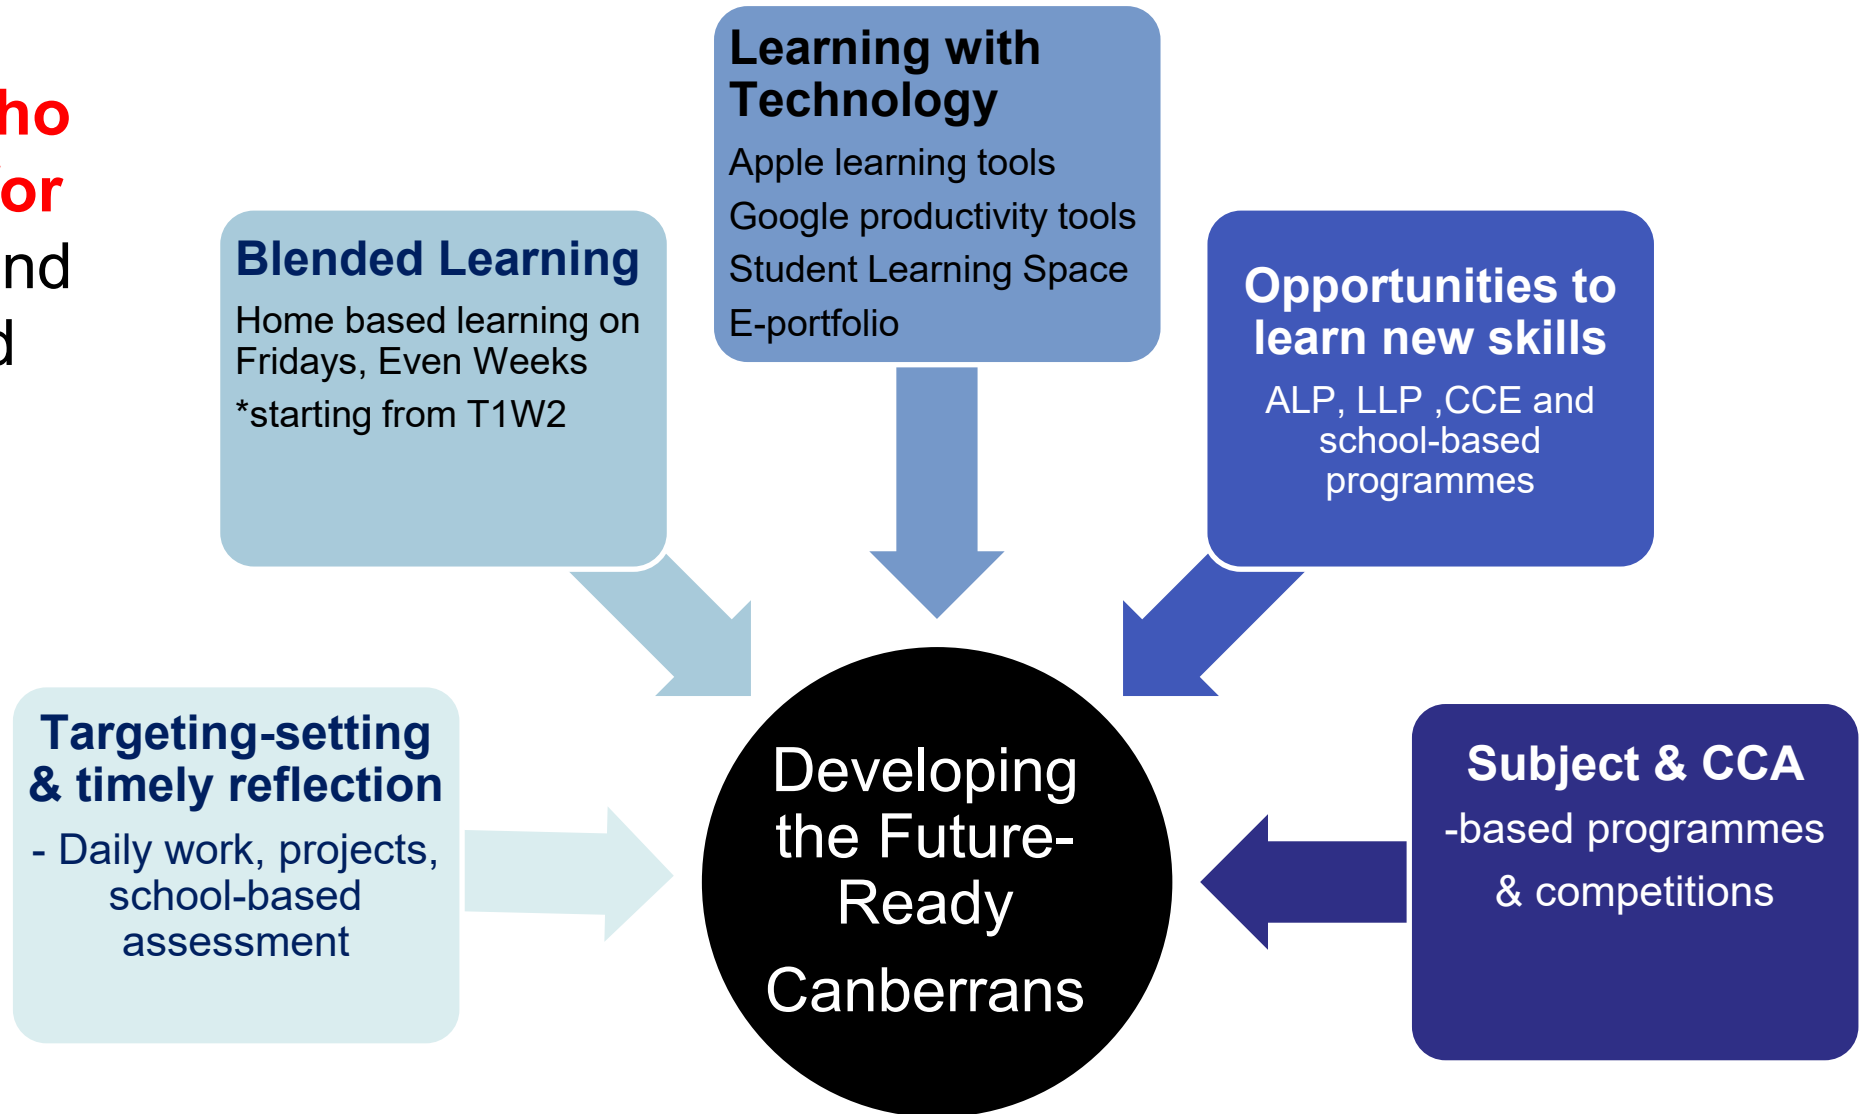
ho
or
nd
d

Learning with Technology

Apple learning tools

Google productivity tools

Student Learning Space

E-portfolio

Blended Learning

Home based learning on Fridays, Even Weeks

*starting from T1W2

Opportunities to learn new skills

ALP, LLP ,CCE and school-based programmes

Targeting-setting & timely reflection

- Daily work, projects, school-based assessment

Developing the Future-Ready

Canberrans

Subject & CCA

-based programmes

& competitions